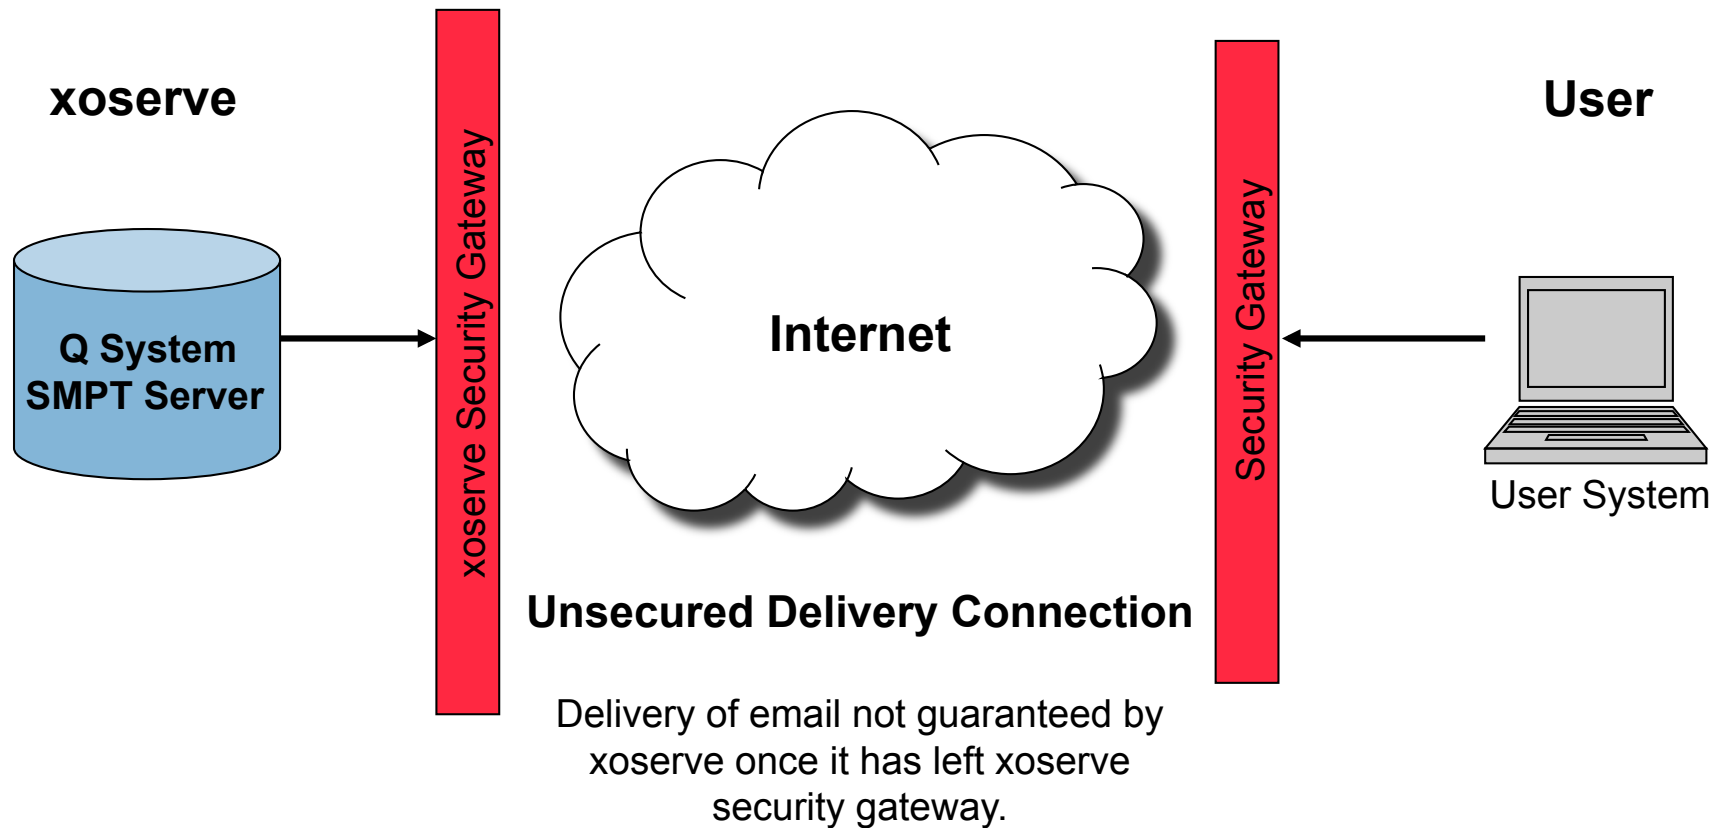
xoserve

User

Q System SMPT Server

xoserve Security Gateway

Internet

Security Gateway

User System

Unsecured Delivery Connection

Delivery of email not guaranteed by xoserve once it has left xoserve security gateway.